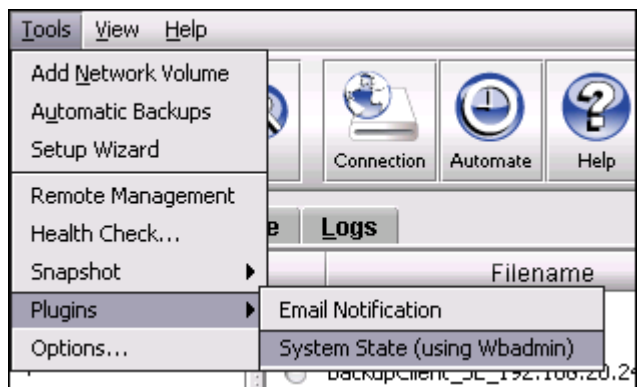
Tools View Help

Add Network Volume
Automatic Backups
Setup Wizard
Remote Management
Health Check...
Snapshot
Plugins
Options...

Connection Automate Help

e Logs

Filename

Email Notification
System State (using Wbadmin)

BackupClient_SL_192.168.20.2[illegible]